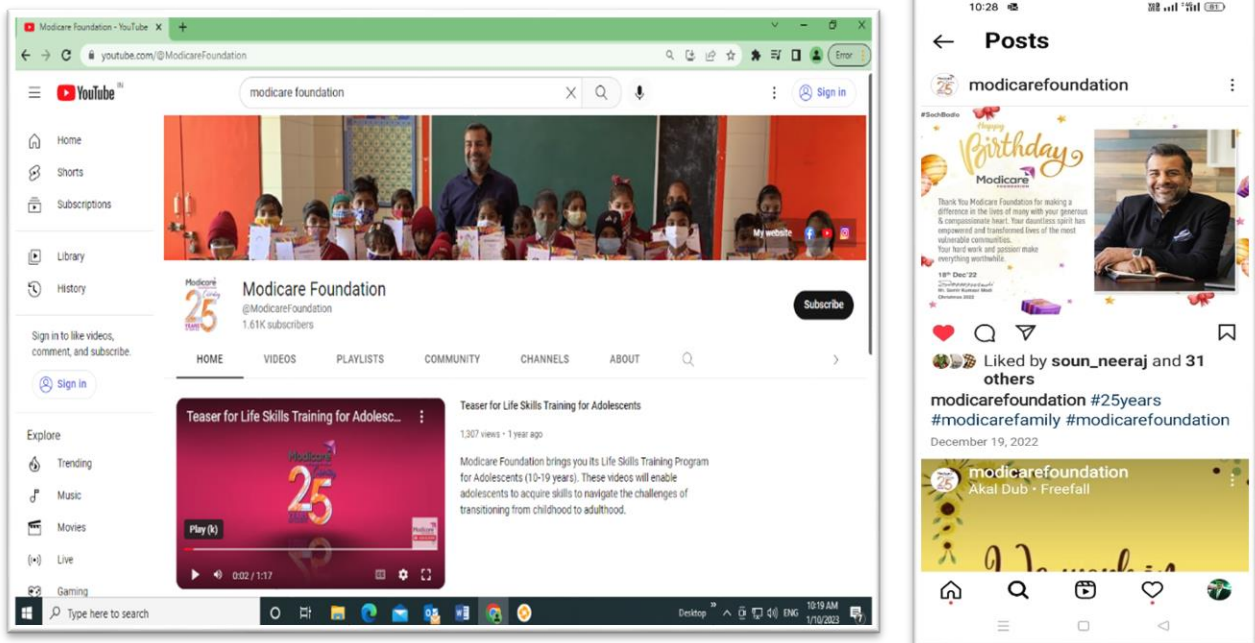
Modicare Foundation - YouTube ×  +

youtube.com/@ModicareFoundation

Error

YouTube IN

modicare foundation

Sign in

Home
Shorts
Subscriptions
Library
History

Sign in to like videos, comment, and subscribe.

Sign in

Explore
Trending
Music
Movies
Live
Gaming

My website

Modicare Foundation
@ModicareFoundation
1.61K subscribers

Subscribe

HOME VIDEOS PLAYLISTS COMMUNITY CHANNELS ABOUT

Teaser for Life Skills Training for Adolesc...

Play (k)

0:02 / 1:17

Teaser for Life Skills Training for Adolescents

1,307 views • 1 year ago

Modicare Foundation brings you its Life Skills Training Program for Adolescents (10-19 years). These videos will enable adolescents to acquire skills to navigate the challenges of transitioning from childhood to adulthood.

Type here to search

Desktop ENG 10:19 AM 1/10/2023

10:28

Posts

modicarefoundation

#SochBadlo

Happy Birthday

Modicare FOUNDATION

Thank You Modicare Foundation for making a difference in the lives of many with your generous & compassionate heart. Your dauntless spirit has empowered and transformed lives of the most vulnerable communities. Your hard work and passion make everything worthwhile.

18th Dec'22

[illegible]

Liked by soun_neeraj and 31 others

modicarefoundation #25years #modicarefamily #modicarefoundation

December 19, 2022

modicarefoundation
Akal Dub • Freefall